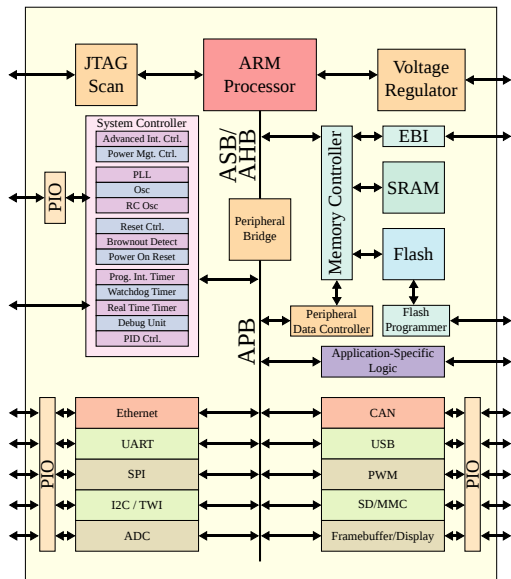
JTAG Scan

ARM Processor

Voltage Regulator

System Controller

Advanced Int. Ctrl.

Power Mgt. Ctrl.

PLL

Osc

RC Osc

Reset Ctrl.

Brownout Detect

Power On Reset

Prog. Int. Timer

Watchdog Timer

Real Time Timer

Debug Unit

PID Ctrl.

PIO

ASB/ AHB

Peripheral Bridge

Memory Controller

EBI

SRAM

Flash

Peripheral Data Controller

Flash Programmer

APB

Application-Specific Logic

PIO

Ethernet

UART

SPI

I2C / TWI

ADC

CAN

USB

PWM

SD/MMC

Framebuffer/Display

PIO